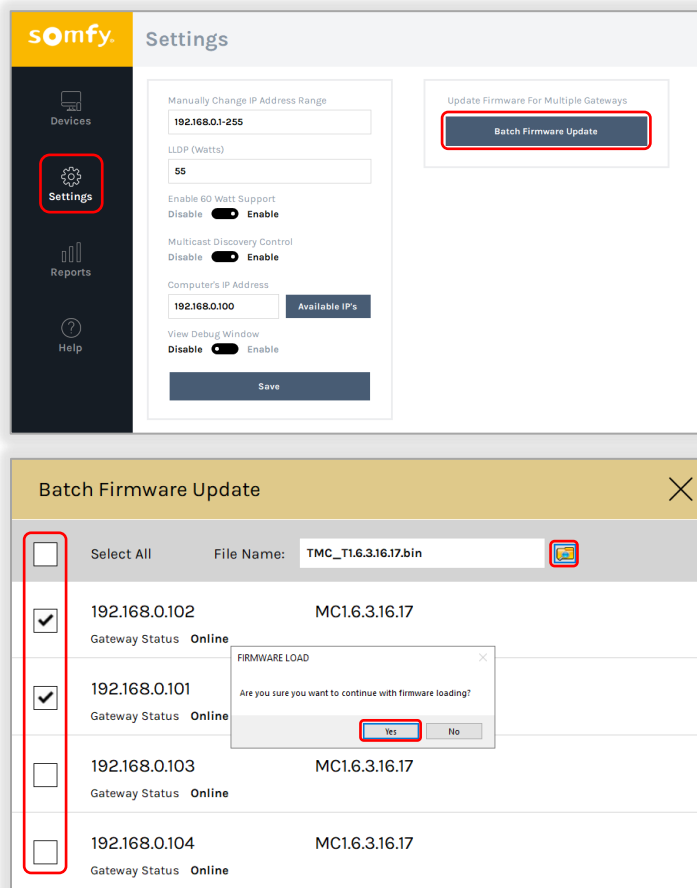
somfy.

Settings

Devices

Settings

Reports

Help

Manually Change IP Address Range

192.168.0.1-255

LLDP (Watts)

55

Enable 60 Watt Support

Disable Enable

Multicast Discovery Control

Disable Enable

Computer's IP Address

192.168.0.100

Available IP's

View Debug Window

Disable Enable

Save

Update Firmware For Multiple Gateways

Batch Firmware Update

Batch Firmware Update

Select All

File Name:

TMC_T1.6.3.16.17.bin

192.168.0.102

MC1.6.3.16.17

Gateway Status Online

192.168.0.101

Gateway Status Online

FIRMWARE LOAD

Are you sure you want to continue with firmware loading?

Yes

No

192.168.0.103

MC1.6.3.16.17

Gateway Status Online

192.168.0.104

MC1.6.3.16.17

Gateway Status Online